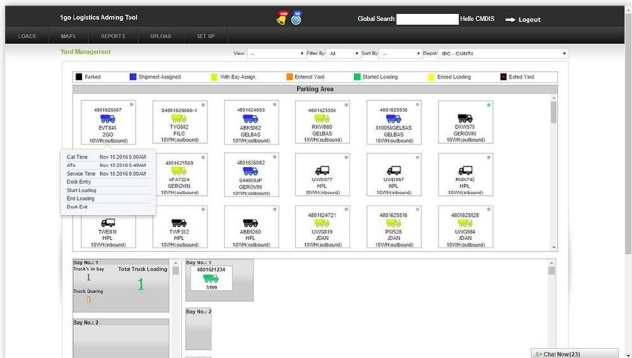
1go Logistics Adming Tool

Global Search: Hello CMDIS Logout

LOADS MAPS REPORTS UPLOAD SET UP

Yard Management

View: -- Filter By: All Sort By: -- Depot: IBC - CAINTA

Parked Shipment Assigned With Bay Assign. Entered Yard Started Loading Ended Loading Exited Yard

Parking Area

| 4801626967 EVT845 2GO 10VH(outbound) | S4801626866-1 TVS882 FILO 10VH(outbound) | 4801624663 ABK6062 GELBAS 10VH(outbound) | 4801625556 RKW880 GELBAS 10VH(outbound) | 4801625530 S10050GELBAS GELBAS 10VH(outbound) | DXW570 GEROVIN 10VH(outbound) |
|---|---|---|---|---|---|
| | 4801621569 APA7224 GEROVIN 10VH(outbound) | 4801626082 044809JP GEROVIN 10VH(outbound) | UWS977 HPL 10VH(outbound) | UWS967 HPL 10VH(outbound) | RMK742 HPL 10VH(outbound) |
| TWE818 HPL 10VH(outbound) | TVP352 HPL 10VH(outbound) | ABB8260 HPL 10VH(outbound) | 4801624721 UWS819 JDAN 10VH(outbound) | 4801625516 PSI528 JDAN 10VH(outbound) | 4801625528 UWS864 JDAN 10VH(outbound) |

Call Time Nov 16 2016 5:00AM
ATs Nov 16 2016 6:45AM
Service Time Nov 16 2016 6:00AM
Dock Entry
Start Loading
End Loading
Dock Exit

Bay No.: 1
Truck's in bay 1
Total Truck Loading 1
Truck Queuing 0

Bay No.: 1
4801621234
1199

Bay No.: 2
Bay No.: 2

Chat Now(23)